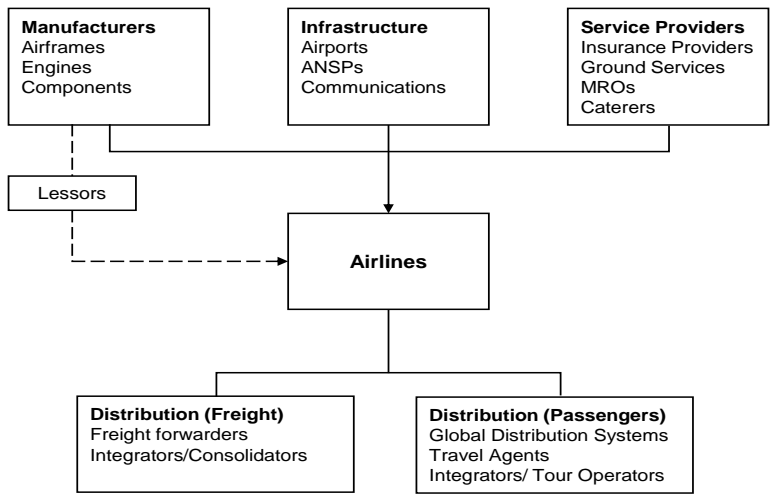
**Manufacturers**
Airframes
Engines
Components

**Infrastructure**
Airports
ANSPs
Communications

**Service Providers**
Insurance Providers
Ground Services
MROs
Caterers

Lessors

**Airlines**

**Distribution (Freight)**
Freight forwarders
Integrators/Consolidators

**Distribution (Passengers)**
Global Distribution Systems
Travel Agents
Integrators/ Tour Operators